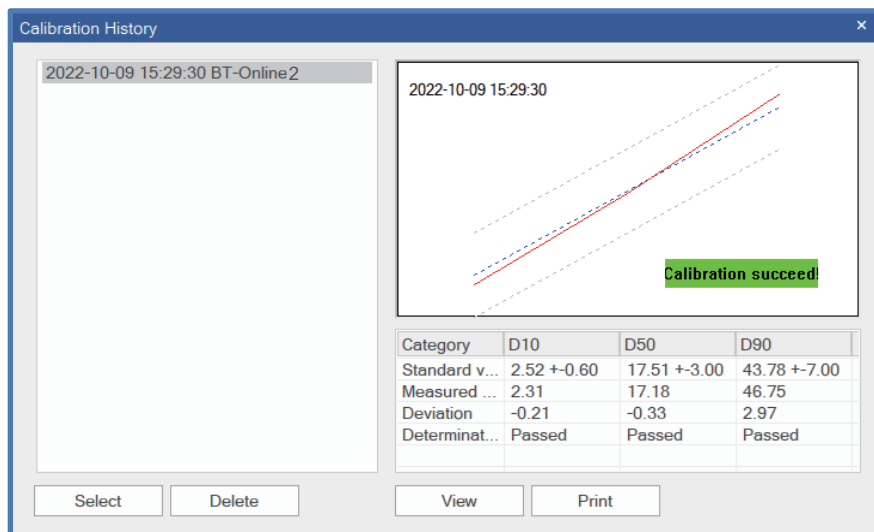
Calibration History

×

2022-10-09 15:29:30 BT-Online2

2022-10-09 15:29:30

Calibration succeed!

| Category | D10 | D50 | D90 |
|---|---|---|---|
| Standard v... | 2.52 +-0.60 | 17.51 +-3.00 | 43.78 +-7.00 |
| Measured ... | 2.31 | 17.18 | 46.75 |
| Deviation | -0.21 | -0.33 | 2.97 |
| Determinat... | Passed | Passed | Passed |

Select

Delete

View

Print